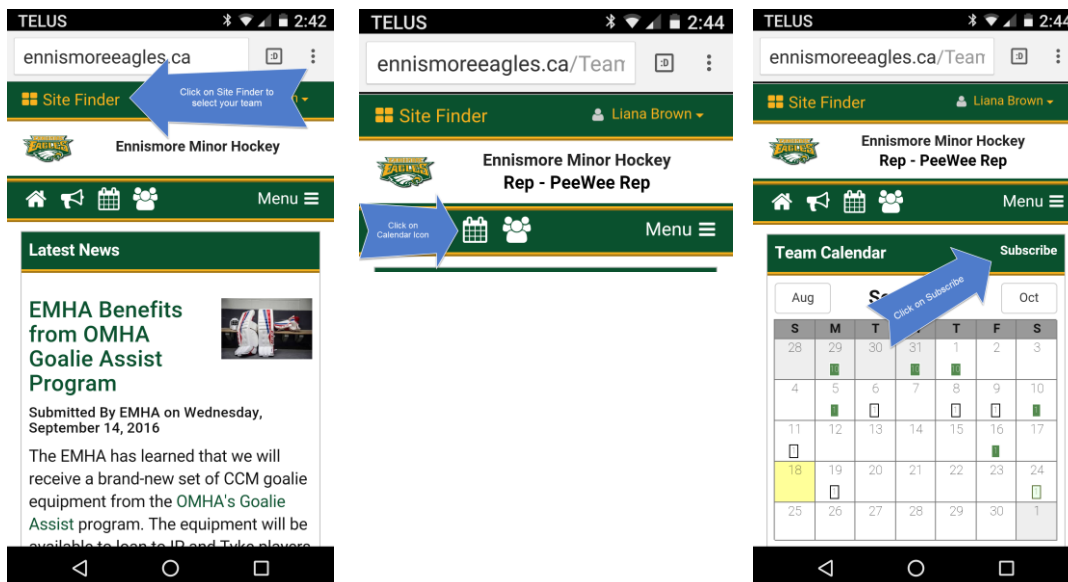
TELUS 2:42

ennismoreeagles.ca

Site Finder

Click on Site Finder to select your team

Ennismore Minor Hockey

Menu

Latest News

EMHA Benefits from OMHA Goalie Assist Program

Submitted By EMHA on Wednesday, September 14, 2016

The EMHA has learned that we will receive a brand-new set of CCM goalie equipment from the OMHA's Goalie Assist program. The equipment will be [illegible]

TELUS 2:44

ennismoreeagles.ca/Tean

Site Finder

Liana Brown

Ennismore Minor Hockey
Rep - PeeWee Rep

Click on Calendar Icon

Menu

TELUS 2:44

ennismoreeagles.ca/Tean

Site Finder

Liana Brown

Ennismore Minor Hockey
Rep - PeeWee Rep

Menu

Team Calendar

Subscribe

Click on Subscribe

Aug Se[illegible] Oct

| S | M | T | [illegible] | T | F | S |
|---|---|---|---|---|---|---|
| 28 | 29 | 30 | 31 | 1 | 2 | 3 |
| 4 | 5 | 6 | 7 | 8 | 9 | 10 |
| 11 | 12 | 13 | 14 | 15 | 16 | 17 |
| 18 | 19 | 20 | 21 | 22 | 23 | 24 |
| 25 | 26 | 27 | 28 | 29 | 30 | 1 |